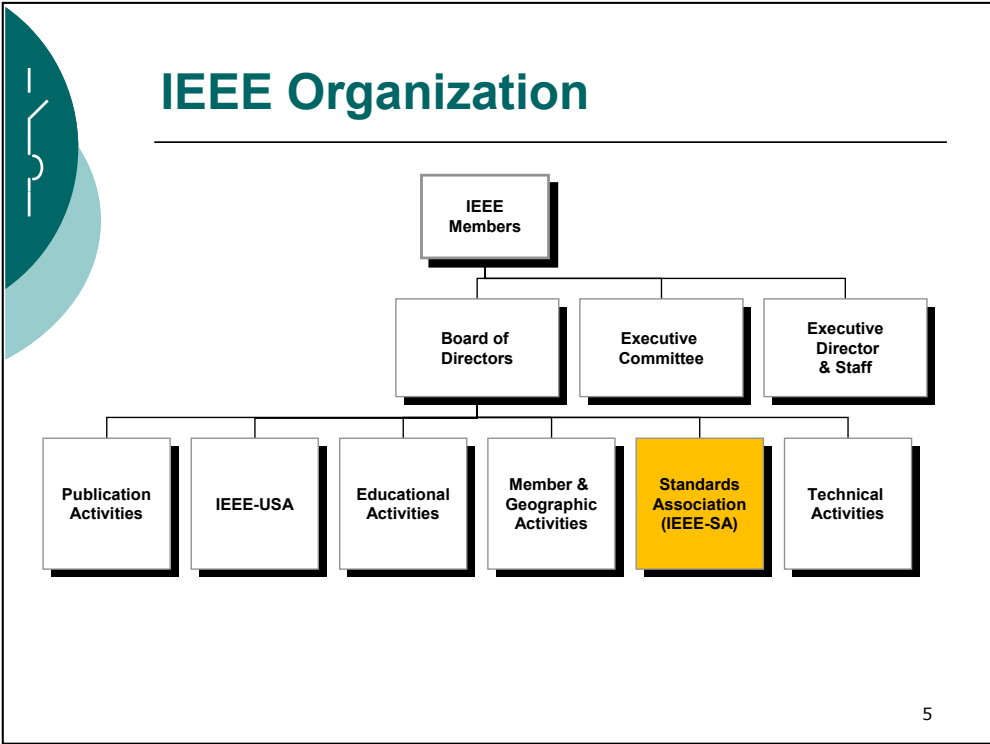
IEEE Organization

IEEE Members

Board of Directors

Executive Committee

Executive Director & Staff

Publication Activities

IEEE-USA

Educational Activities

Member & Geographic Activities

Standards Association (IEEE-SA)

Technical Activities

5